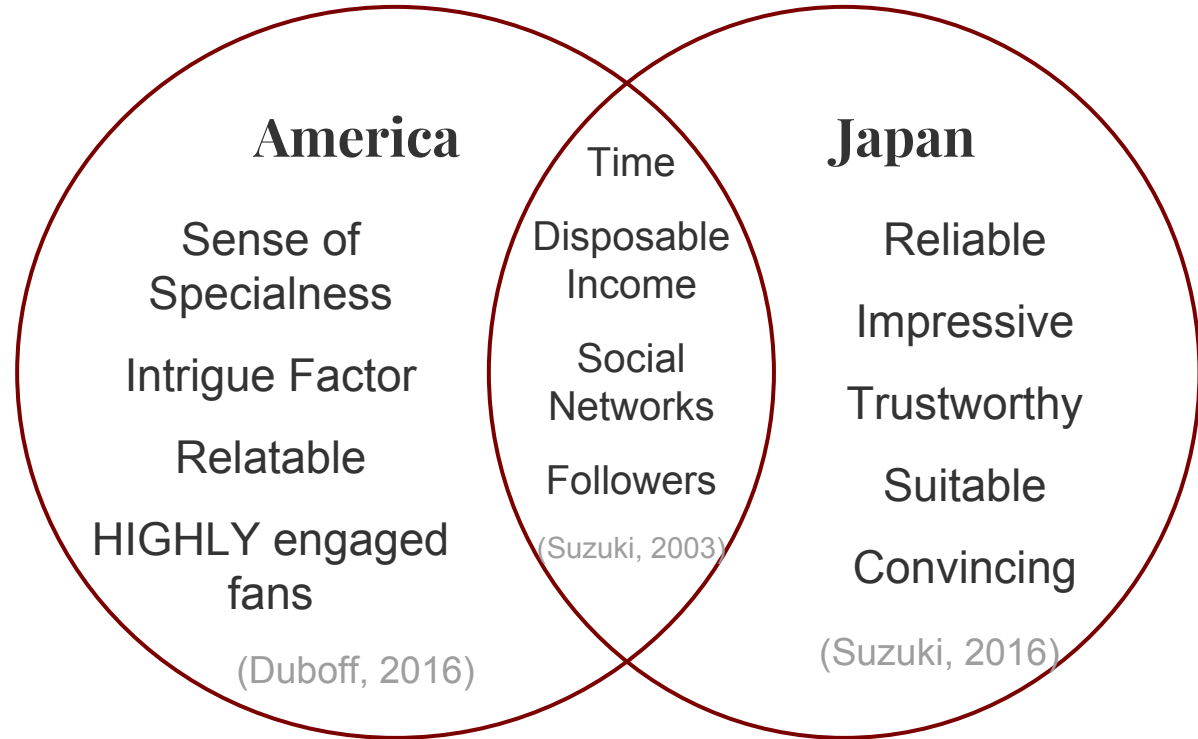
America

Sense of Specialness

Intrigue Factor

Relatable

HIGHLY engaged fans

(Duboff, 2016)

Time

Disposable Income

Social Networks

Followers

(Suzuki, 2003)

Japan

Reliable

Impressive

Trustworthy

Suitable

Convincing

(Suzuki, 2016)